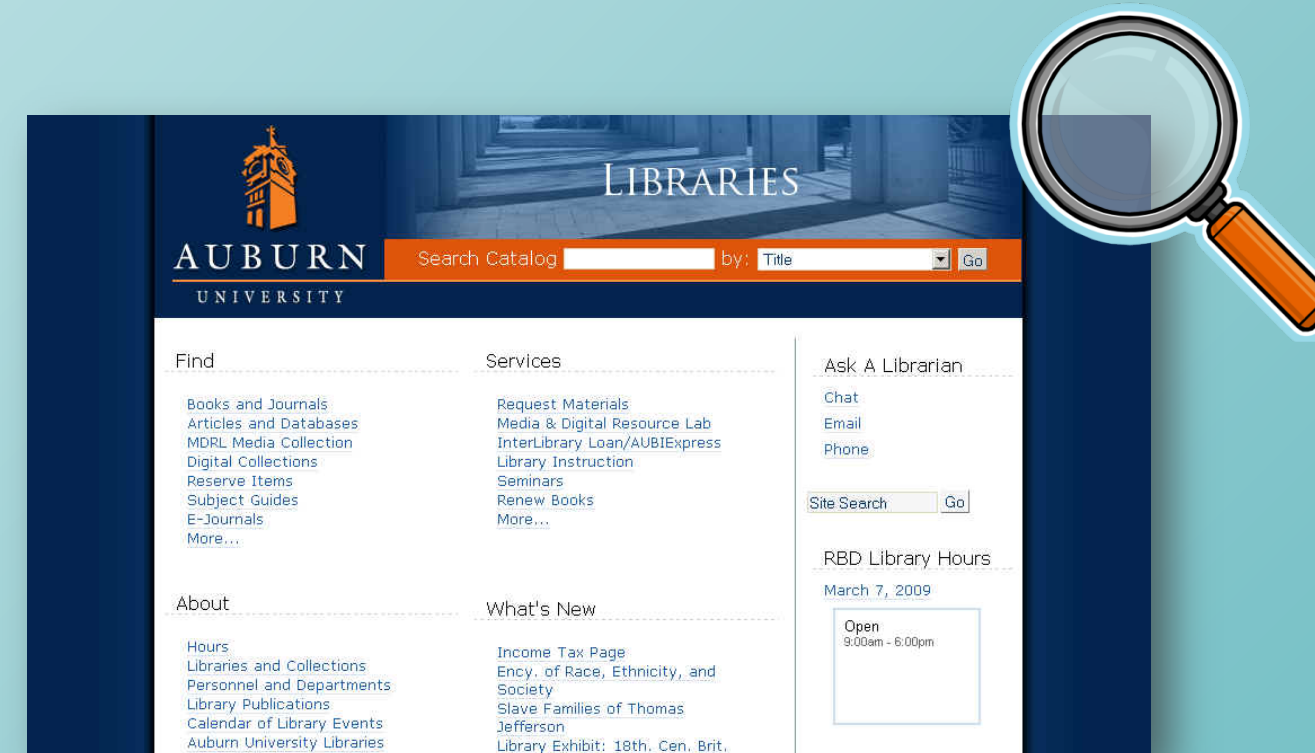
AUBURN
UNIVERSITY

LIBRARIES

Search Catalog by: Title Go

Find

Books and Journals
Articles and Databases
MDRL Media Collection
Digital Collections
Reserve Items
Subject Guides
E-Journals
More...

About

Hours
Libraries and Collections
Personnel and Departments
Library Publications
Calendar of Library Events
Auburn University Libraries

Services

Request Materials
Media & Digital Resource Lab
InterLibrary Loan/AUBIExpress
Library Instruction
Seminars
Renew Books
More...

What's New

Income Tax Page
Ency. of Race, Ethnicity, and Society
Slave Families of Thomas Jefferson
Library Exhibit: 18th. Cen. Brit.

Ask A Librarian

Chat
Email
Phone

Site Search Go

RBD Library Hours

March 7, 2009

Open
9:00am - 6:00pm